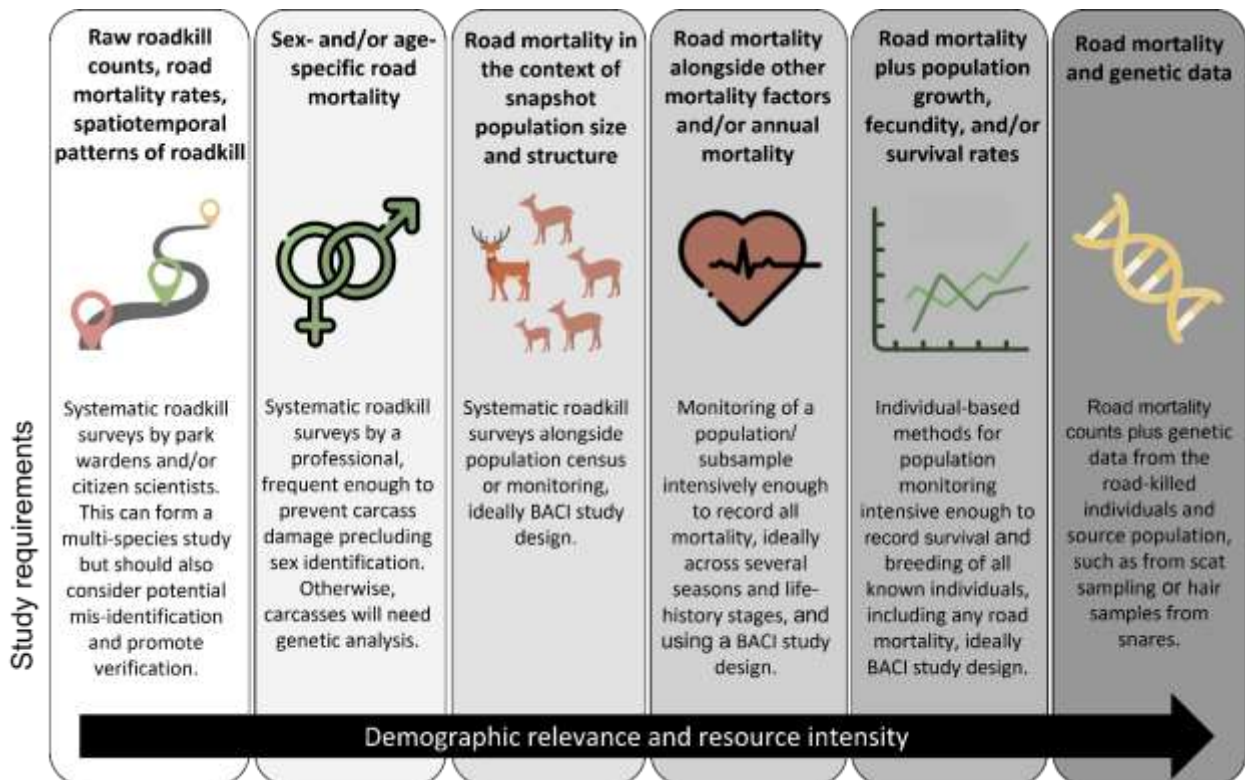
Study requirements

Raw roadkill counts, road mortality rates, spatiotemporal patterns of roadkill

Systematic roadkill surveys by park wardens and/or citizen scientists. This can form a multi-species study but should also consider potential mis-identification and promote verification.

Sex- and/or age-specific road mortality

Systematic roadkill surveys by a professional, frequent enough to prevent carcass damage precluding sex identification. Otherwise, carcasses will need genetic analysis.

Road mortality in the context of snapshot population size and structure

Systematic roadkill surveys alongside population census or monitoring, ideally BACI study design.

Road mortality alongside other mortality factors and/or annual mortality

Monitoring of a population/ subsample intensively enough to record all mortality, ideally across several seasons and life-history stages, and using a BACI study design.

Road mortality plus population growth, fecundity, and/or survival rates

Individual-based methods for population monitoring intensive enough to record survival and breeding of all known individuals, including any road mortality, ideally BACI study design.

Road mortality and genetic data

Road mortality counts plus genetic data from the road-killed individuals and source population, such as from scat sampling or hair samples from snares.

Demographic relevance and resource intensity